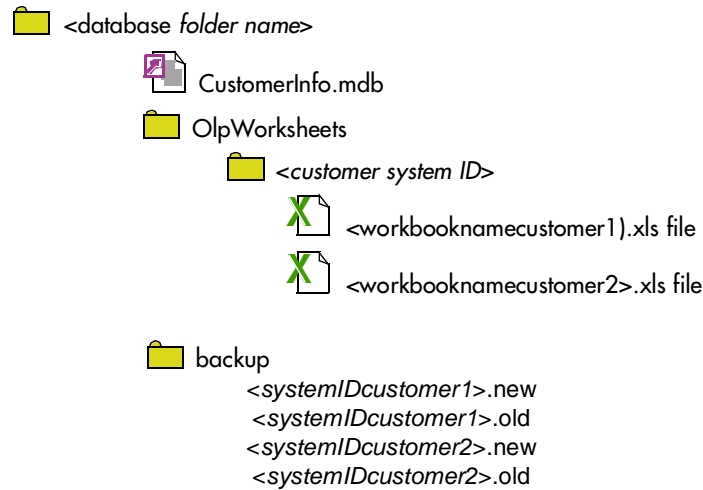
<database folder name>

CustomerInfo.mdb

OlpWorksheets

<customer system ID>

<workbooknamecustomer1).xls file

<workbooknamecustomer2>.xls file

backup

<systemIDcustomer1>.new
<systemIDcustomer1>.old
<systemIDcustomer2>.new
<systemIDcustomer2>.old